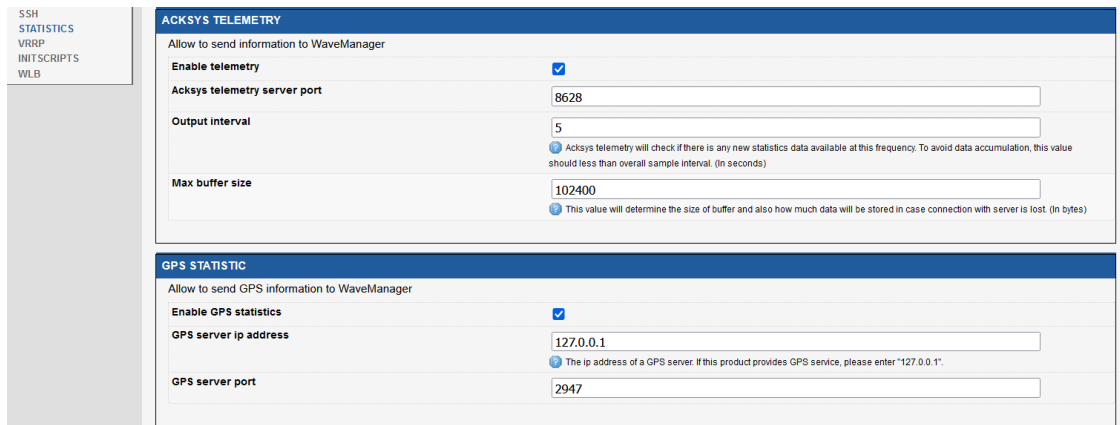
SSH
STATISTICS
VRRP
INITSCRIPTS
WLB

ACKSYS TELEMETRY

Allow to send information to WaveManager

Enable telemetry

Acksys telemetry server port
8628

Output interval
5
Acksys telemetry will check if there is any new statistics data available at this frequency. To avoid data accumulation, this value should less than overall sample interval. (In seconds)

Max buffer size
102400
This value will determine the size of buffer and also how much data will be stored in case connection with server is lost. (In bytes)

GPS STATISTIC

Allow to send GPS information to WaveManager

Enable GPS statistics

GPS server ip address
127.0.0.1
The ip address of a GPS server. If this product provides GPS service, please enter "127.0.0.1".

GPS server port
2947